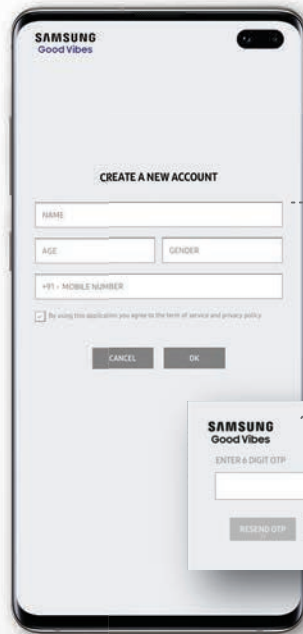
SAMSUNG
Good Vibes

CREATE A NEW ACCOUNT

NAME

AGE

GENDER

+91 - MOBILE NUMBER

By using this application you agree to the term of service and privacy policy

CANCEL

OK

SAMSUNG
Good Vibes

ENTER 6 DIGIT OTP

RESEND OTP